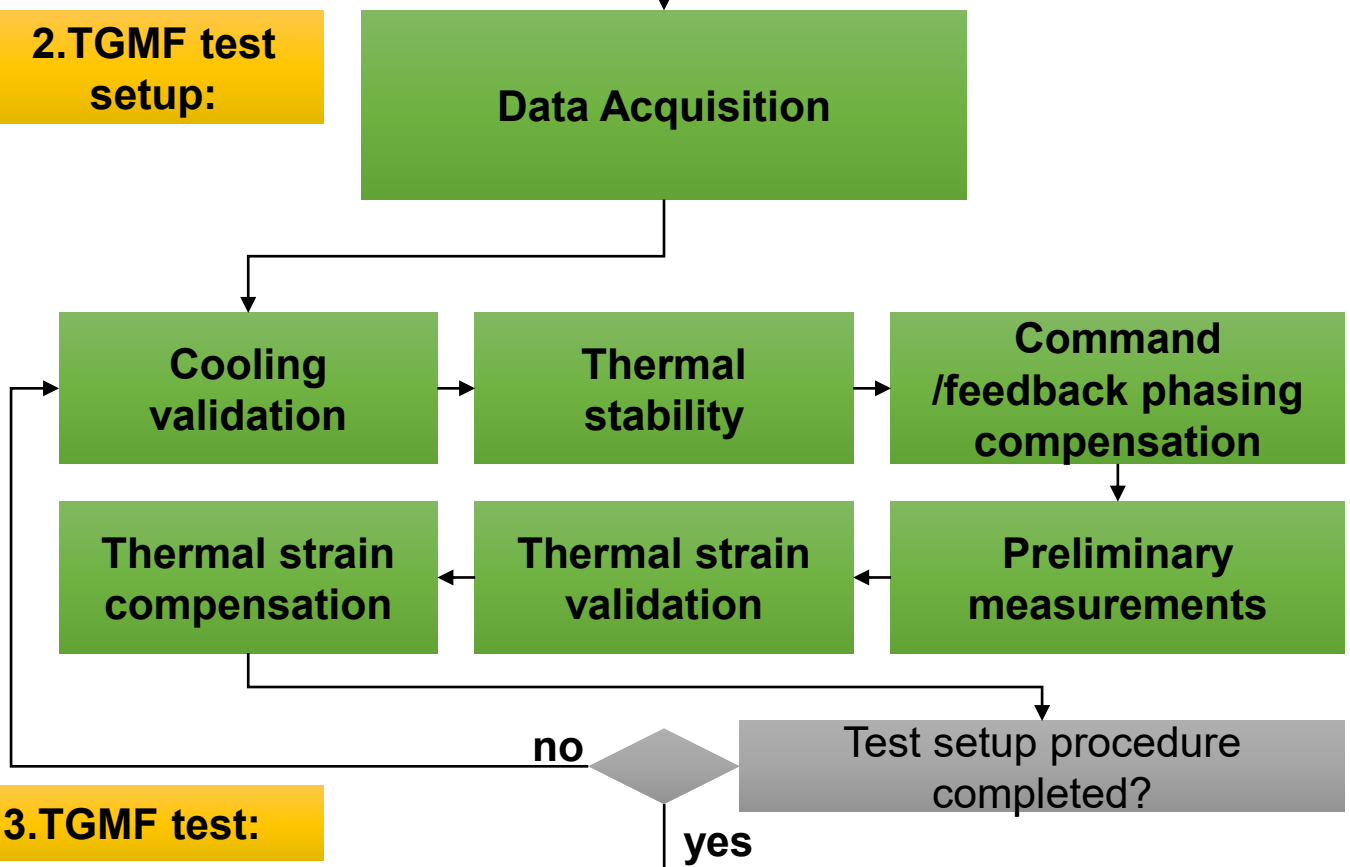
2.TGMF test setup:

Data Acquisition

Cooling validation

Thermal stability

Command /feedback phasing compensation

Thermal strain compensation

Thermal strain validation

Preliminary measurements

no

Test setup procedure completed?

3.TGMF test:

yes